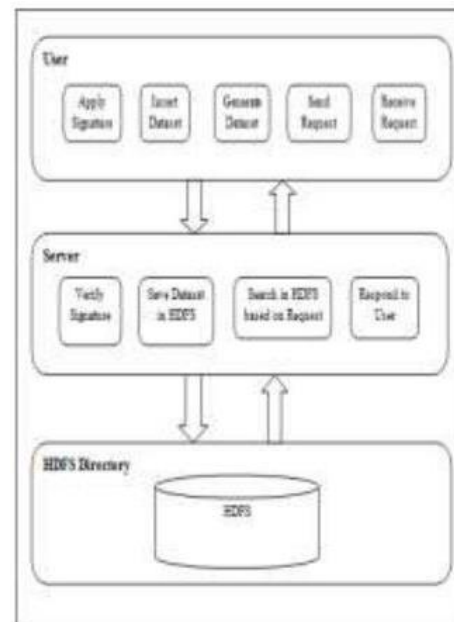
User

Apply Signature

Insert Dataset

Generate Dataset

Send Request

Receive Request

Server

Verify Signature

Save Dataset in HDFS

Search in HDFS based on Request

Respond to User

HDFS Directory

HDFS